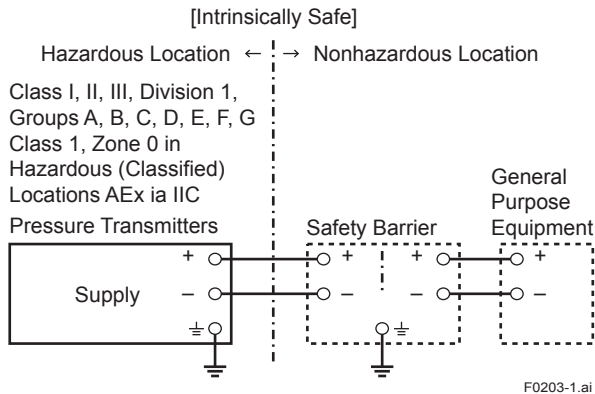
[Intrinsically Safe]

Hazardous Location ← → Nonhazardous Location

Class I, II, III, Division 1, Groups A, B, C, D, E, F, G Class 1, Zone 0 in Hazardous (Classified) Locations AEx ia IIC

Pressure Transmitters

General Purpose Equipment

Safety Barrier

Supply

+

–

+

–

+

–

+

–

F0203-1.ai